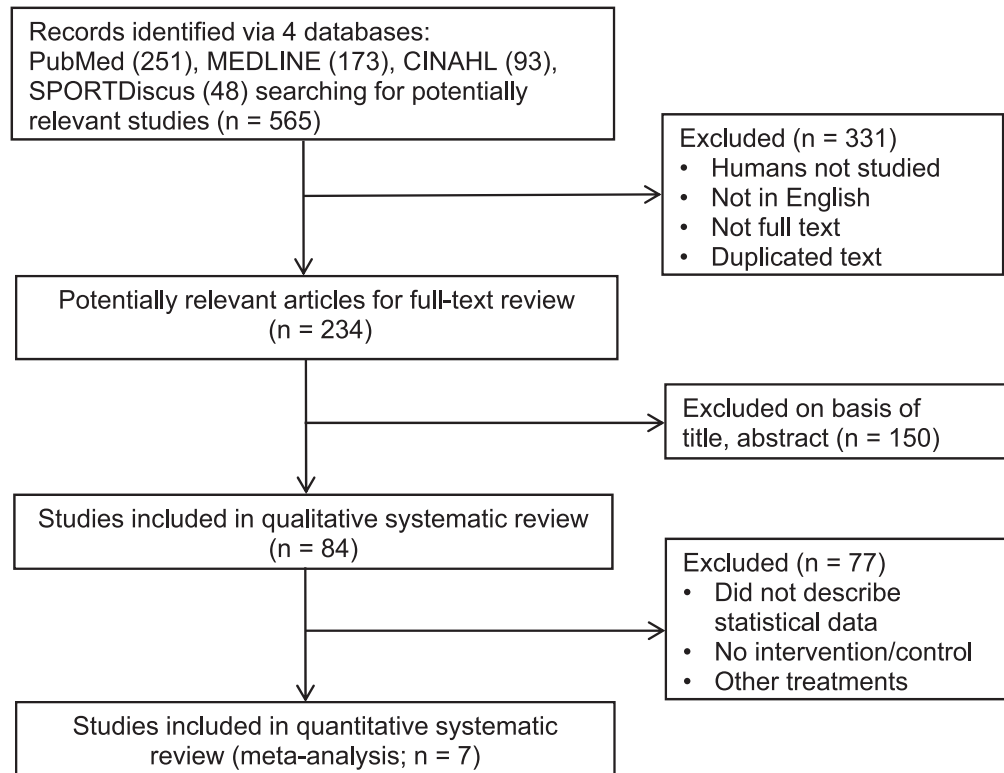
Records identified via 4 databases: PubMed (251), MEDLINE (173), CINAHL (93), SPORTDiscus (48) searching for potentially relevant studies (n = 565)

Excluded (n = 331)
• Humans not studied
• Not in English
• Not full text
• Duplicated text

Potentially relevant articles for full-text review (n = 234)

Excluded on basis of title, abstract (n = 150)

Studies included in qualitative systematic review (n = 84)

Excluded (n = 77)
• Did not describe statistical data
• No intervention/control
• Other treatments

Studies included in quantitative systematic review (meta-analysis; n = 7)